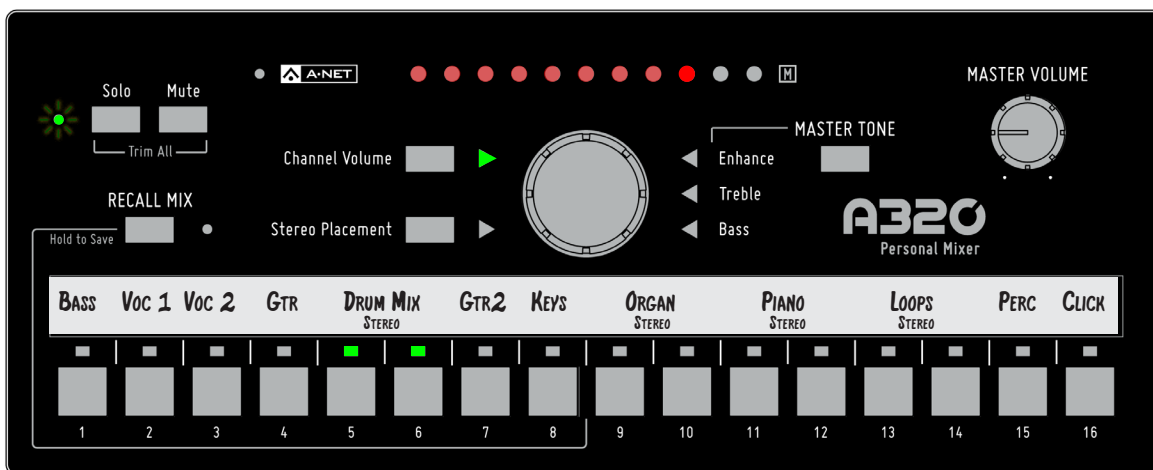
A-NET

M

MASTER VOLUME

Solo

Mute

Trim All

MASTER TONE

Channel Volume

Enhance

Treble

RECALL MIX

Hold to Save

Stereo Placement

Bass

A320

Personal Mixer

BASS

VOC 1

VOC 2

GTR

DRUM MIX
STEREO

GTR2

KEYS

ORGAN
STEREO

PIANO
STEREO

LOOPS
STEREO

PERC

CLICK

1 2 3 4 5 6 7 8 9 10 11 12 13 14 15 16